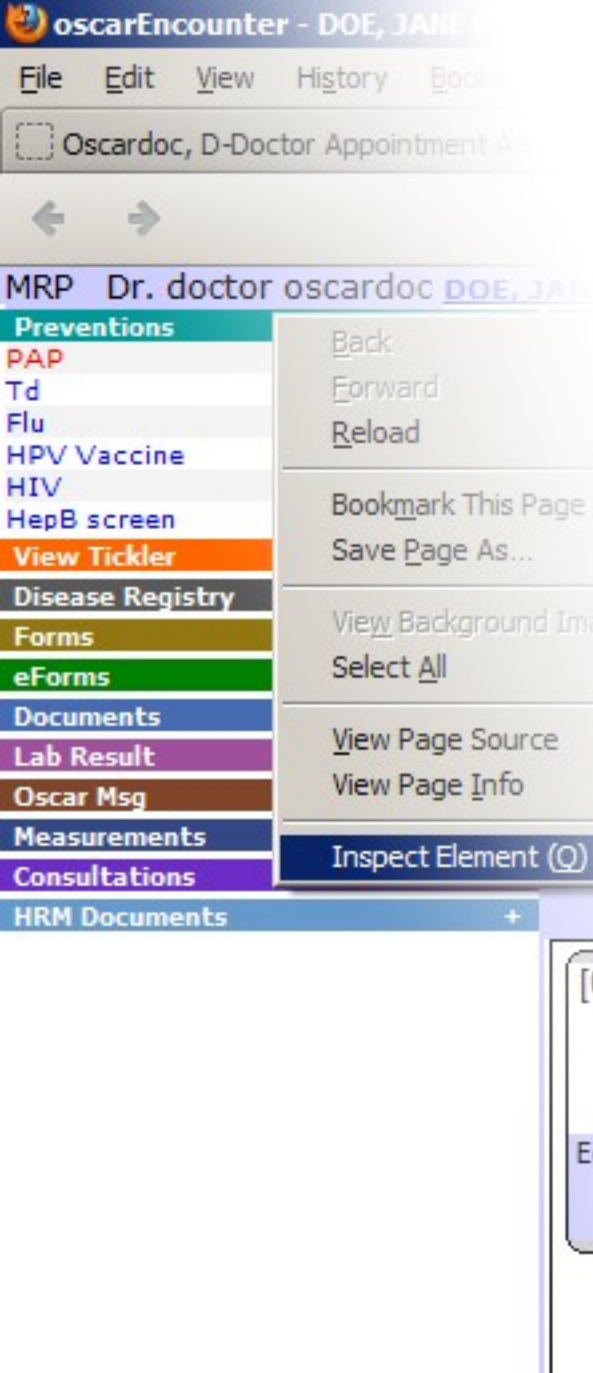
oscarEncounter - DOE, JANE

File Edit View History Book

Oscardoc, D-Doctor Appointment A

MRP Dr. doctor oscardoc DOE, JA

Preventions
PAP
Td
Flu
HPV Vaccine
HIV
HepB screen
View Tickler
Disease Registry
Forms
eForms
Documents
Lab Result
Oscar Msg
Measurements
Consultations
HRM Documents +

Back
Forward
Reload
Bookmark This Page
Save Page As...
View Background Ima
Select All
View Page Source
View Page Info
Inspect Element (Q)

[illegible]
E